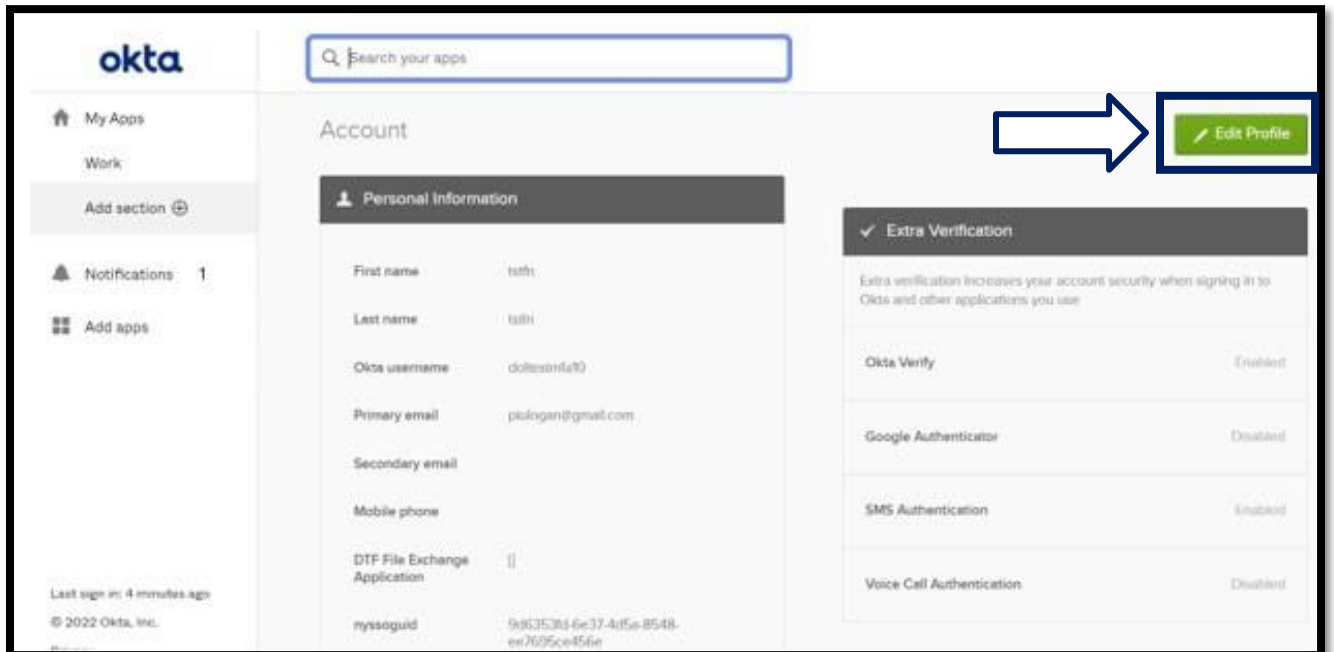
okta

Search your apps

My Apps

Work

Add section ⊕

Notifications 1

Add apps

Last sign in: 4 minutes ago

© 2022 Okta, Inc.

Account

Edit Profile

Personal Information

First name tstfn

Last name tstln

Okta username doltestmfa10

Primary email pjologan@gmail.com

Secondary email

Mobile phone

DTF File Exchange Application []

nyssoguid 9d6353fd-6e37-4d5a-8548-ee7695ce456e

Extra Verification

Extra verification increases your account security when signing in to Okta and other applications you use

Okta Verify Enabled

Google Authenticator Disabled

SMS Authentication Enabled

Voice Call Authentication Disabled